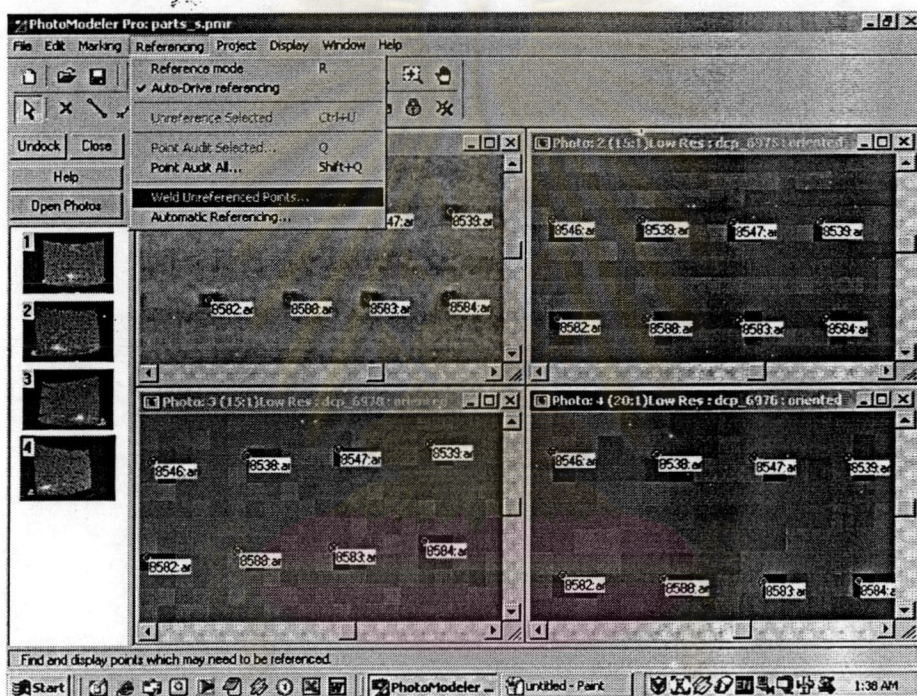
PhotoModeler Pro: parts_s.pmr

File Edit Marking Referencing Project Display Window Help

Reference mode R
✓ Auto-Drive referencing
Unreference Selected Ctrl+U
Point Audit Selected... Q
Point Audit All... Shift+Q
Weld Unreferenced Points...
Automatic Referencing...

Undock Close
Help
Open Photos

1
2
3
4

8547:ar 8539:ar
8582:ar 8588:ar 8583:ar 8584:ar

Photo: 2 (15:1)Low Res : dcp_6975 : oriented
8546:ar 8538:ar 8547:ar 8539:ar
8582:ar 8588:ar 8583:ar 8584:ar

Photo: 3 (15:1)Low Res : dcp_6978 : oriented
8546:ar 8538:ar 8547:ar 8539:ar
8582:ar 8588:ar 8583:ar 8584:ar

Photo: 4 (20:1)Low Res : dcp_6976 : oriented
8546:ar 8538:ar 8547:ar 8539:ar
8582:ar 8588:ar 8583:ar 8584:a

Find and display points which may need to be referenced.

Start PhotoModeler ... untitled - Paint 1:38 AM